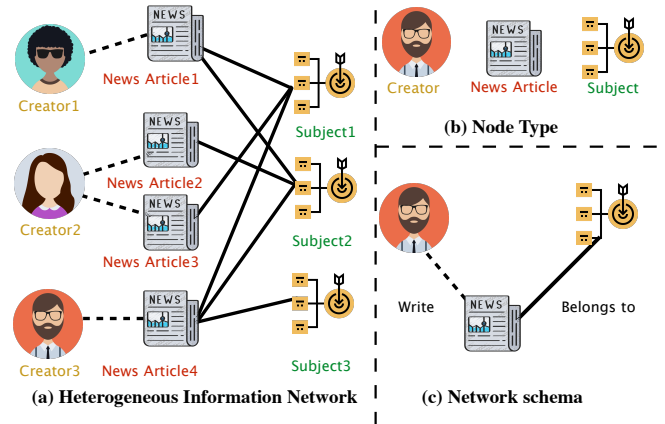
NEWS
News Article1
Creator1
Subject1
NEWS
News Article2
Creator2
Subject2
NEWS
News Article3
NEWS
Creator3
News Article4
Subject3
(a) Heterogeneous Information Network

Creator
NEWS
News Article
Subject
(b) Node Type

Write
NEWS
Belongs to
(c) Network schema